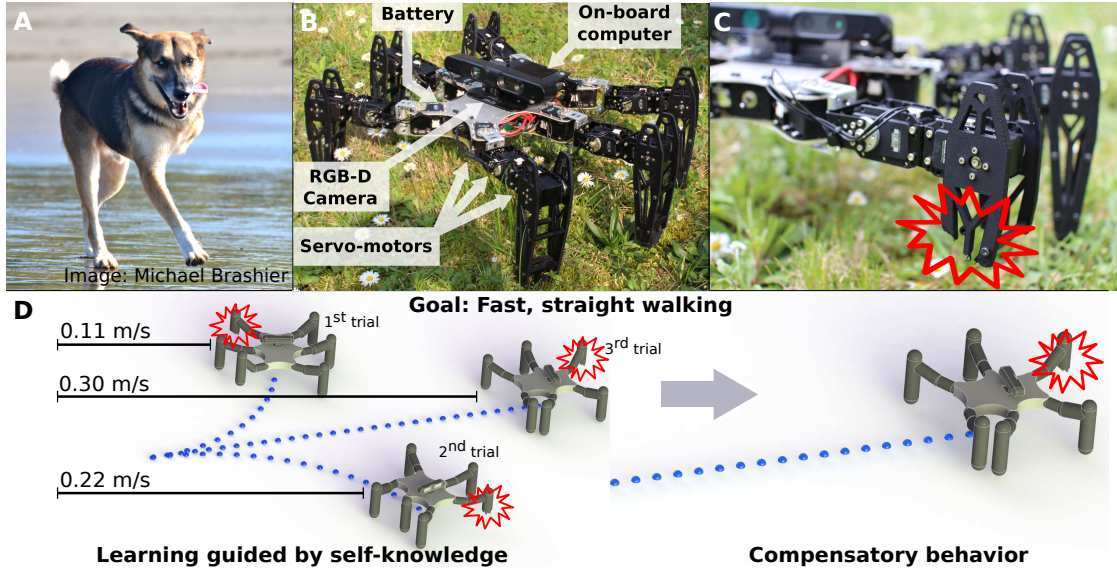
A

Image: Michael Brashier

B

Battery

On-board computer

RGB-D Camera

Servo-motors

C

D

Goal: Fast, straight walking

0.11 m/s

1$^{st}$ trial

0.30 m/s

3$^{rd}$ trial

0.22 m/s

2$^{nd}$ trial

Learning guided by self-knowledge

Compensatory behavior